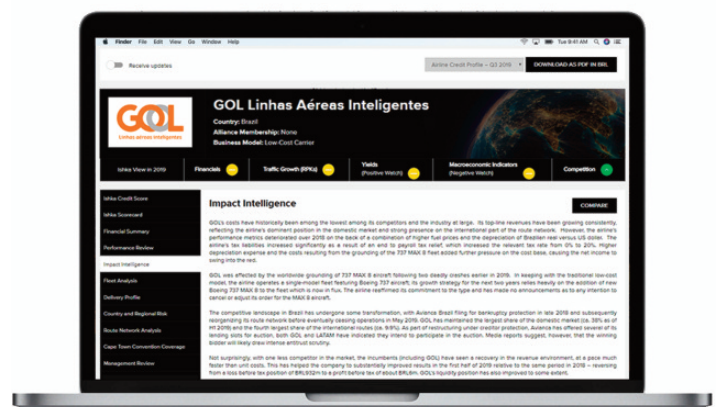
Finder File Edit View Go Window Help

Tue 9:41 AM

Receive updates

Airline Credit Profile – Q3 2019

DOWNLOAD AS PDF IN BRL

GOL
Linhas aéreas inteligentes

GOL Linhas Aéreas Inteligentes

Country: Brazil
Alliance Membership: None
Business Model: Low-Cost Carrier

Ishka View in 2019

Financials

Traffic Growth (RPKs)

Yields (Positive Watch)

Macroeconomic Indicators (Negative Watch)

Competition

Ishka Credit Score
Ishka Scorecard
Financial Summary
Performance Review
Impact Intelligence
Fleet Analysis
Delivery Profile
Country and Regional Risk
Route Network Analysis
Cape Town Convention Coverage
Management Review

Impact Intelligence

COMPARE

GOL's costs have historically been among the lowest among its competitors and the industry at large. Its top-line revenues have been growing consistently, reflecting the airline's dominant position in the domestic market and strong presence on the international part of the route network. However, the airline's performance metrics deteriorated over 2018 on the back of a combination of higher fuel prices and the depreciation of Brazilian real versus US dollar. The airline's tax liabilities increased significantly as a result of an end to payroll tax relief, which increased the relevant tax rate from 0% to 20%. Higher depreciation expense and the costs resulting from the grounding of the 737 MAX 8 fleet added further pressure on the cost base, causing the net income to swing into the red.

GOL was effected by the worldwide grounding of 737 MAX 8 aircraft following two deadly crashes earlier in 2019. In keeping with the traditional low-cost model, the airline operates a single-model fleet featuring Boeing 737 aircraft; its growth strategy for the next two years relies heavily on the addition of new Boeing 737 MAX 8 to the fleet which is now in flux. The airline reaffirmed its commitment to the type and has made no announcements as to any intention to cancel or adjust its order for the MAX 8 aircraft.

The competitive landscape in Brazil has undergone some transformation, with Avianca Brasil filing for bankruptcy protection in late 2018 and subsequently reorganizing its route network before eventually ceasing operations in May 2019. GOL has maintained the largest share of the domestic market (ca. 38% as of H1 2019) and the fourth largest share of the international routes (ca. 9.6%). As part of restructuring under creditor protection, Avianca has offered several of its landing slots for auction. Both GOL and LATAM have indicated they intend to participate in the auction. Media reports suggest, however, that the winning bidder will likely draw intense antitrust scrutiny.

Not surprisingly, with one less competitor in the market, the incumbents (including GOL) have seen a recovery in the revenue environment, at a pace much faster than unit costs. This has helped the company to substantially improved results in the first half of 2019 relative to the same period in 2018 – reversing from a loss before tax position of BRL932m to a profit before tax of about BRL8m. GOL's liquidity position has also improved to some extent.